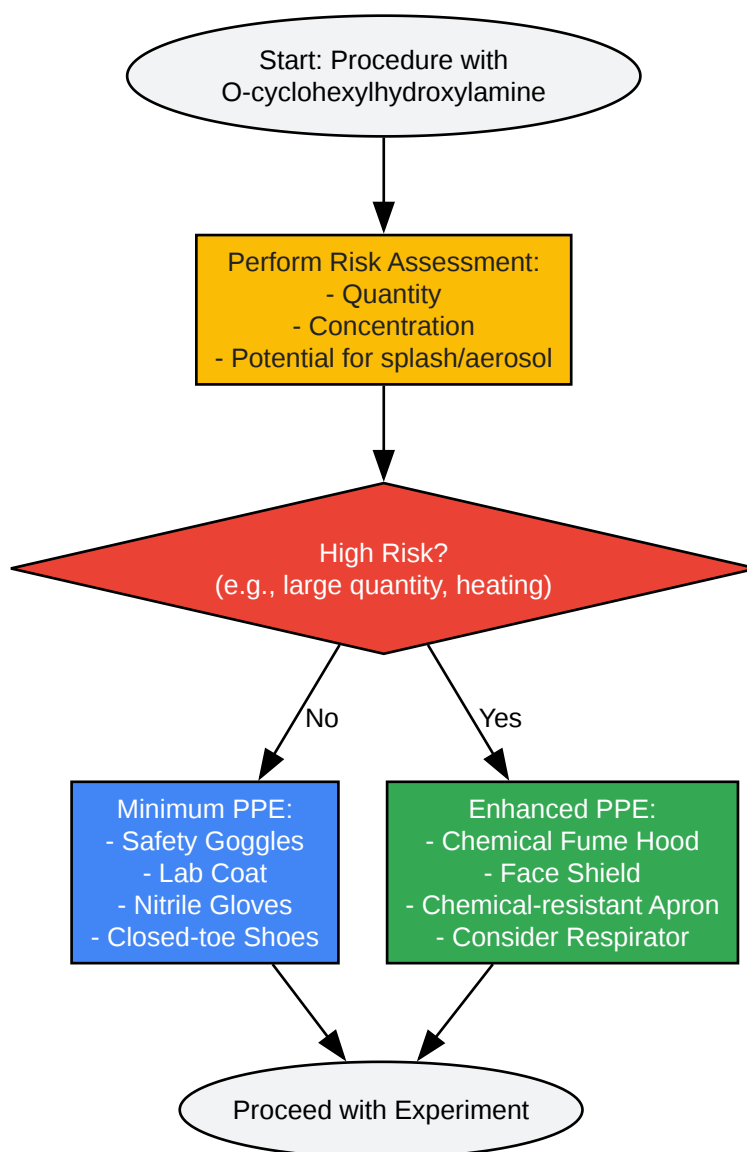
Start: Procedure with O-cyclohexylhydroxylamine

Perform Risk Assessment:
- Quantity
- Concentration
- Potential for splash/aerosol

High Risk?
(e.g., large quantity, heating)

No

Yes

Minimum PPE:
- Safety Goggles
- Lab Coat
- Nitrile Gloves
- Closed-toe Shoes

Enhanced PPE:
- Chemical Fume Hood
- Face Shield
- Chemical-resistant Apron
- Consider Respirator

Proceed with Experiment